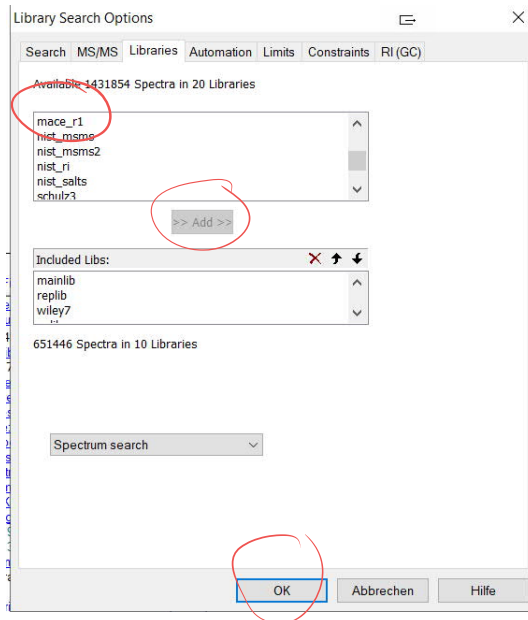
Library Search Options

Search | MS/MS | Libraries | Automation | Limits | Constraints | RI (GC)

Available 1431854 Spectra in 20 Libraries

mace_r1
nist_msms
nist_msms2
nist_ri
nist_salts
schulz3

>> Add >>

Included Libs:

mainlib
replib
wiley7

651446 Spectra in 10 Libraries

Spectrum search

OK | Abbrechen | Hilfe